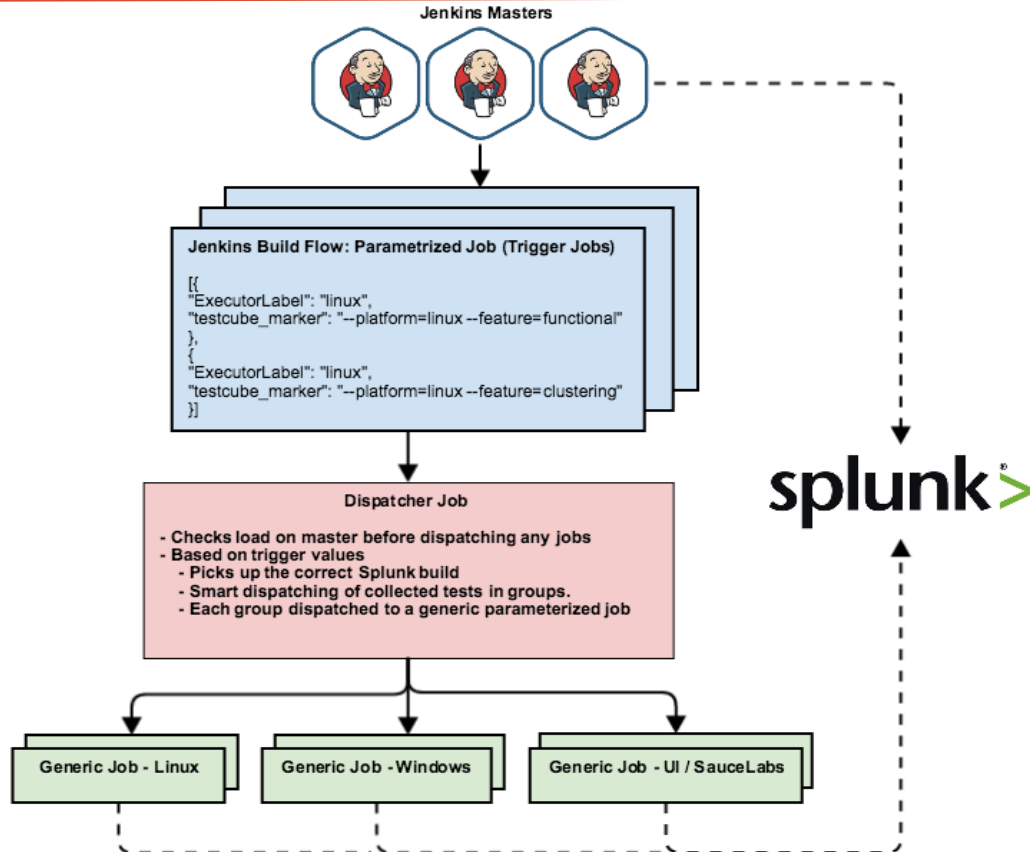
Jenkins Masters

Jenkins Build Flow: Parametrized Job (Trigger Jobs)

[{
"ExecutorLabel": "linux",
"testcube_marker": "--platform=linux --feature=functional"
},
{
"ExecutorLabel": "linux",
"testcube_marker": "--platform=linux --feature=clustering"
}]

splunk>

Dispatcher Job

- Checks load on master before dispatching any jobs
- Based on trigger values
- Picks up the correct Splunk build
- Smart dispatching of collected tests in groups.
- Each group dispatched to a generic parameterized job

Generic Job - Linux

Generic Job - Windows

Generic Job - UI / SauceLabs